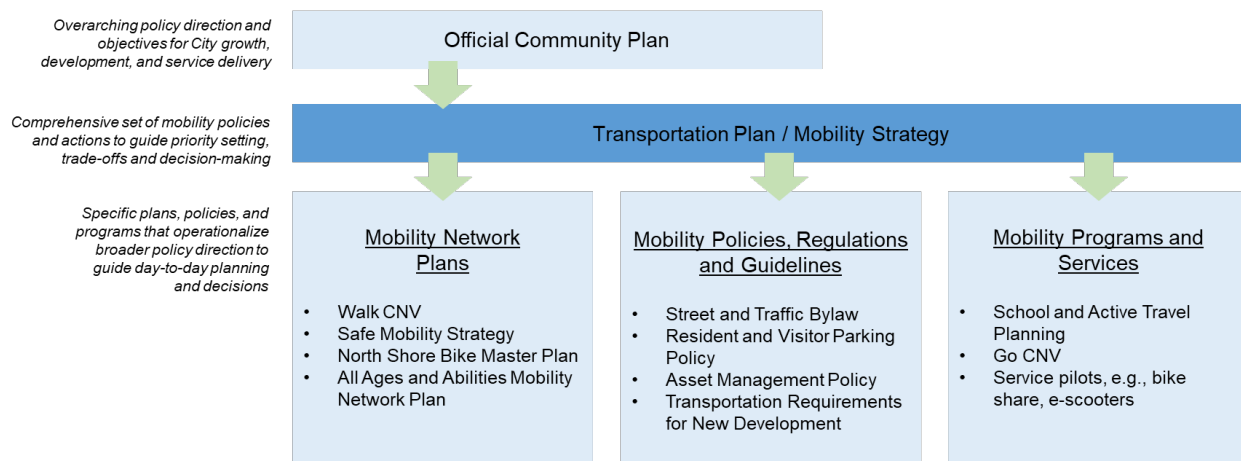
Overarching policy direction and objectives for City growth, development, and service delivery

Official Community Plan

Comprehensive set of mobility policies and actions to guide priority setting, trade-offs and decision-making

Transportation Plan / Mobility Strategy

Specific plans, policies, and programs that operationalize broader policy direction to guide day-to-day planning and decisions

Mobility Network Plans

- Walk CNV
- Safe Mobility Strategy
- North Shore Bike Master Plan
- All Ages and Abilities Mobility Network Plan

Mobility Policies, Regulations and Guidelines

- Street and Traffic Bylaw
- Resident and Visitor Parking Policy
- Asset Management Policy
- Transportation Requirements for New Development

Mobility Programs and Services

- School and Active Travel Planning
- Go CNV
- Service pilots, e.g., bike share, e-scooters